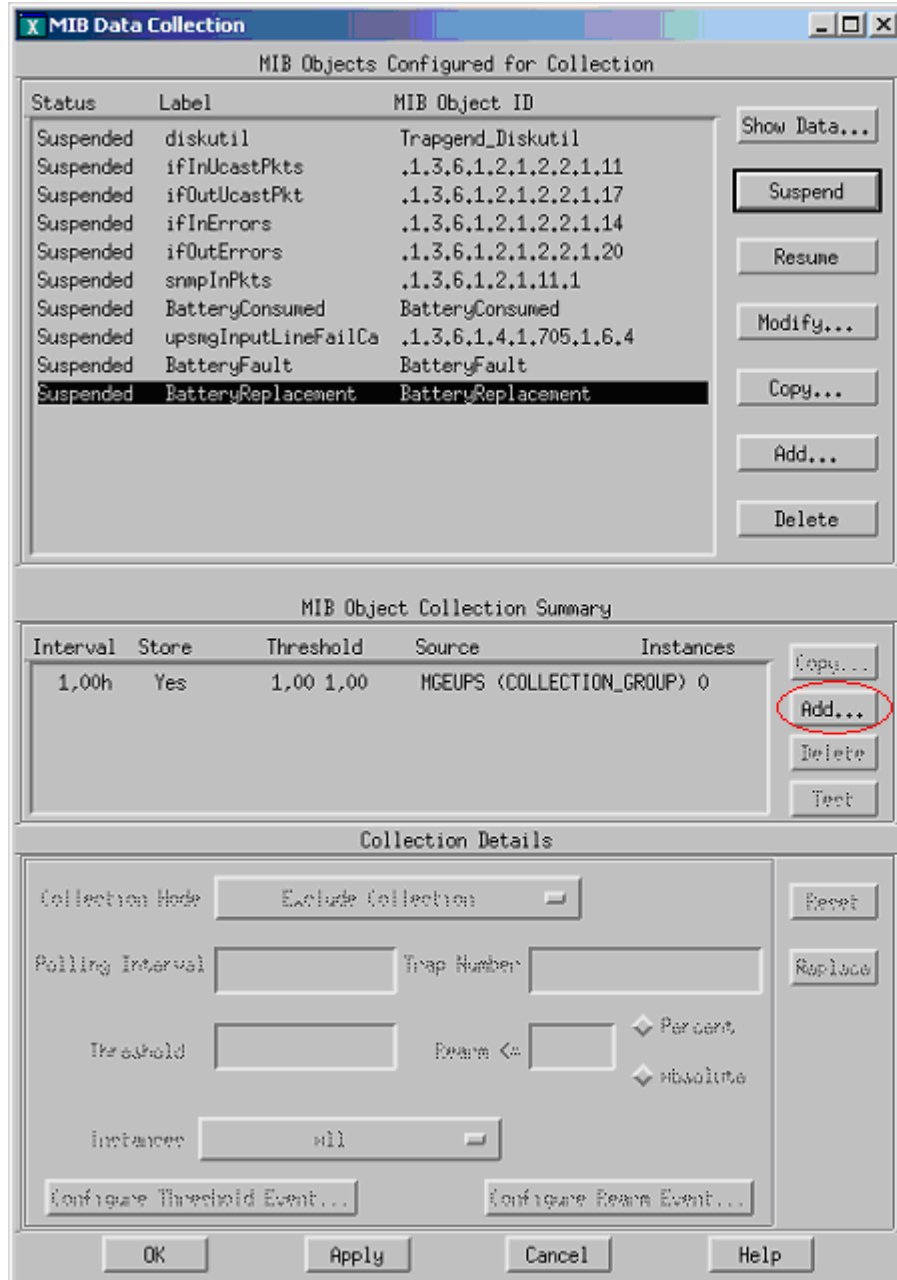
MIB Data Collection

MIB Objects Configured for Collection

| Status | Label | MIB Object ID |
|---|---|---|
| Suspended | diskutil | Trapgend_Diskutil |
| Suspended | ifInUcastPkts | .1.3.6.1.2.1.2.2.1.11 |
| Suspended | ifOutUcastPkt | .1.3.6.1.2.1.2.2.1.17 |
| Suspended | ifInErrors | .1.3.6.1.2.1.2.2.1.14 |
| Suspended | ifOutErrors | .1.3.6.1.2.1.2.2.1.20 |
| Suspended | snmpInPkts | .1.3.6.1.2.1.11.1 |
| Suspended | BatteryConsumed | BatteryConsumed |
| Suspended | upsmgInputLineFailCa | .1.3.6.1.4.1.705.1.6.4 |
| Suspended | BatteryFault | BatteryFault |
| Suspended | BatteryReplacement | BatteryReplacement |

Show Data...
Suspend
Resume
Modify...
Copy...
Add...
Delete

MIB Object Collection Summary

| Interval | Store | Threshold | Source | Instances |
|---|---|---|---|---|
| 1,00h | Yes | 1,00 1,00 | MGEUPS (COLLECTION_GROUP) | 0 |

Copy...
Add...
Delete
Test

Collection Details

Collection Mode
Exclude Collection
Reset
Polling Interval
Trap Number
Replace
Threshold
Rearm <=
Percent
Absolute
Instances
All
Configure Threshold Event...
Configure Rearm Event...

OK
Apply
Cancel
Help